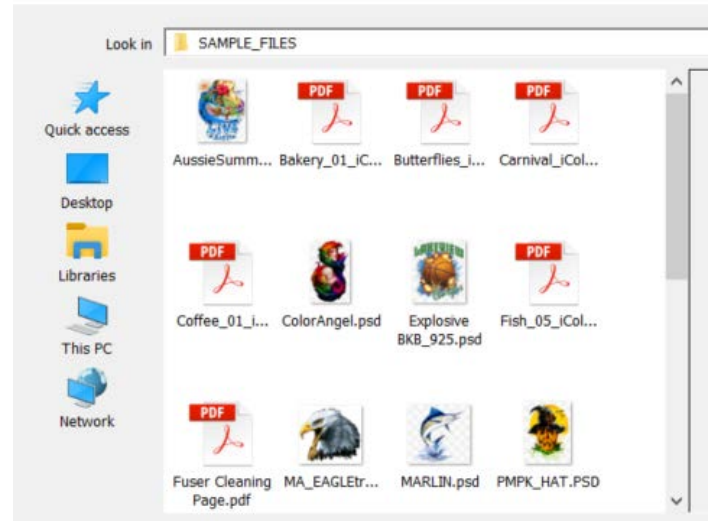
Look in SAMPLE_FILES

Quick access
Desktop
Libraries
This PC
Network

AussieSumm...
PDF
Bakery_01_iC...
PDF
Butterflies_i...
PDF
Carnival_iCol...

PDF
Coffee_01_i...
ColorAngel.psd
Explosive BKB_925.psd
PDF
Fish_05_iCol...

PDF
Fuser Cleaning Page.pdf
MA_EAGLEtr...
MARLIN.psd
PMPK_HAT.PSD